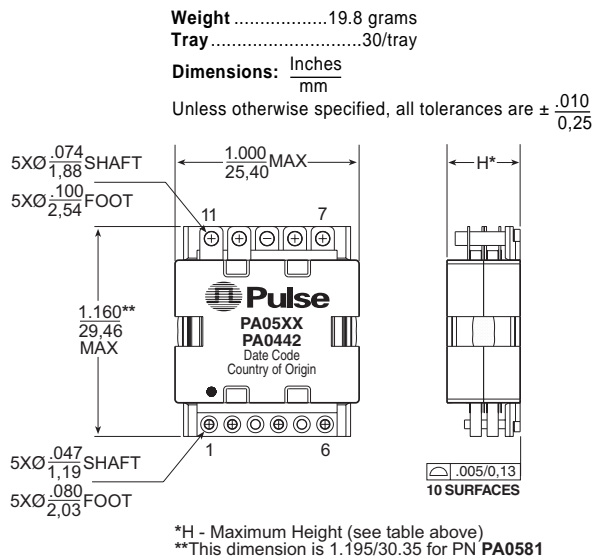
**Weight** ..................19.8 grams
**Tray**............................30/tray

**Dimensions:** $\frac{\text{Inches}}{\text{mm}}$

Unless otherwise specified, all tolerances are ± $\frac{.010}{0,25}$

5XØ$\frac{.074}{1,88}$SHAFT

5XØ$\frac{.100}{2,54}$FOOT

$\frac{1.000}{25,40}$MAX

H*

11

7

Pulse

PA05XX
PA0442
Date Code
Country of Origin

$\frac{1.160**}{29,46}$
MAX

1

6

5XØ$\frac{.047}{1,19}$SHAFT

5XØ$\frac{.080}{2,03}$FOOT

.005/0,13
**10 SURFACES**

*H - Maximum Height (see table above)
**This dimension is 1.195/30.35 for PN **PA0581**